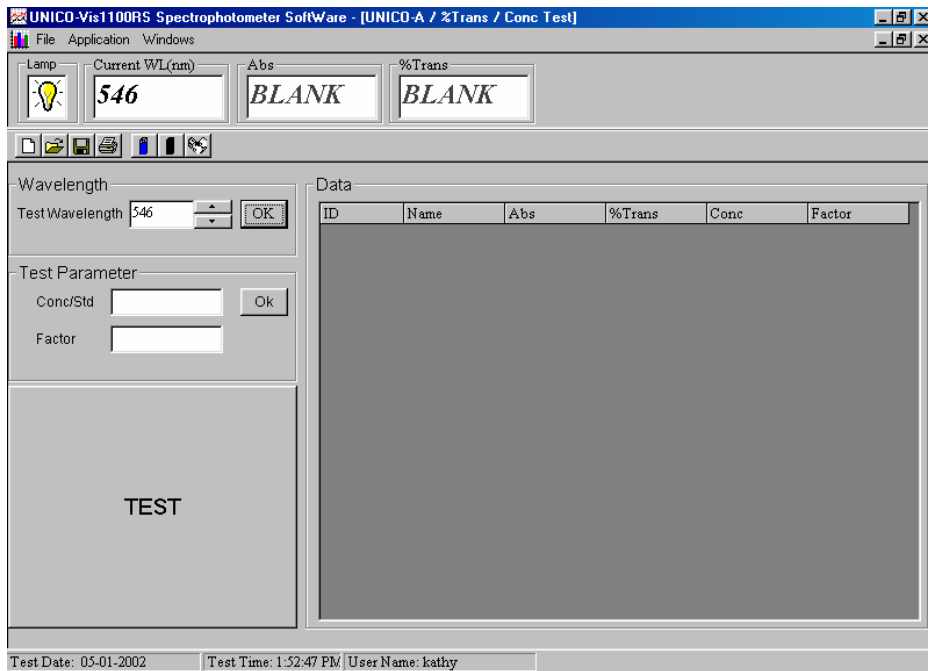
UNICO-Vis1100RS Spectrophotometer SoftWare - [UNICO-A / %Trans / Conc Test]

File Application Windows

Lamp
Current WL(nm)
546
Abs
BLANK
%Trans
BLANK

Wavelength
Test Wavelength 546
OK

Test Parameter
Conc/Std
Ok
Factor

TEST

Data

| ID | Name | Abs | %Trans | Conc | Factor |
|---|---|---|---|---|---|

Test Date: 05-01-2002
Test Time: 1:52:47 PM
User Name: kathy